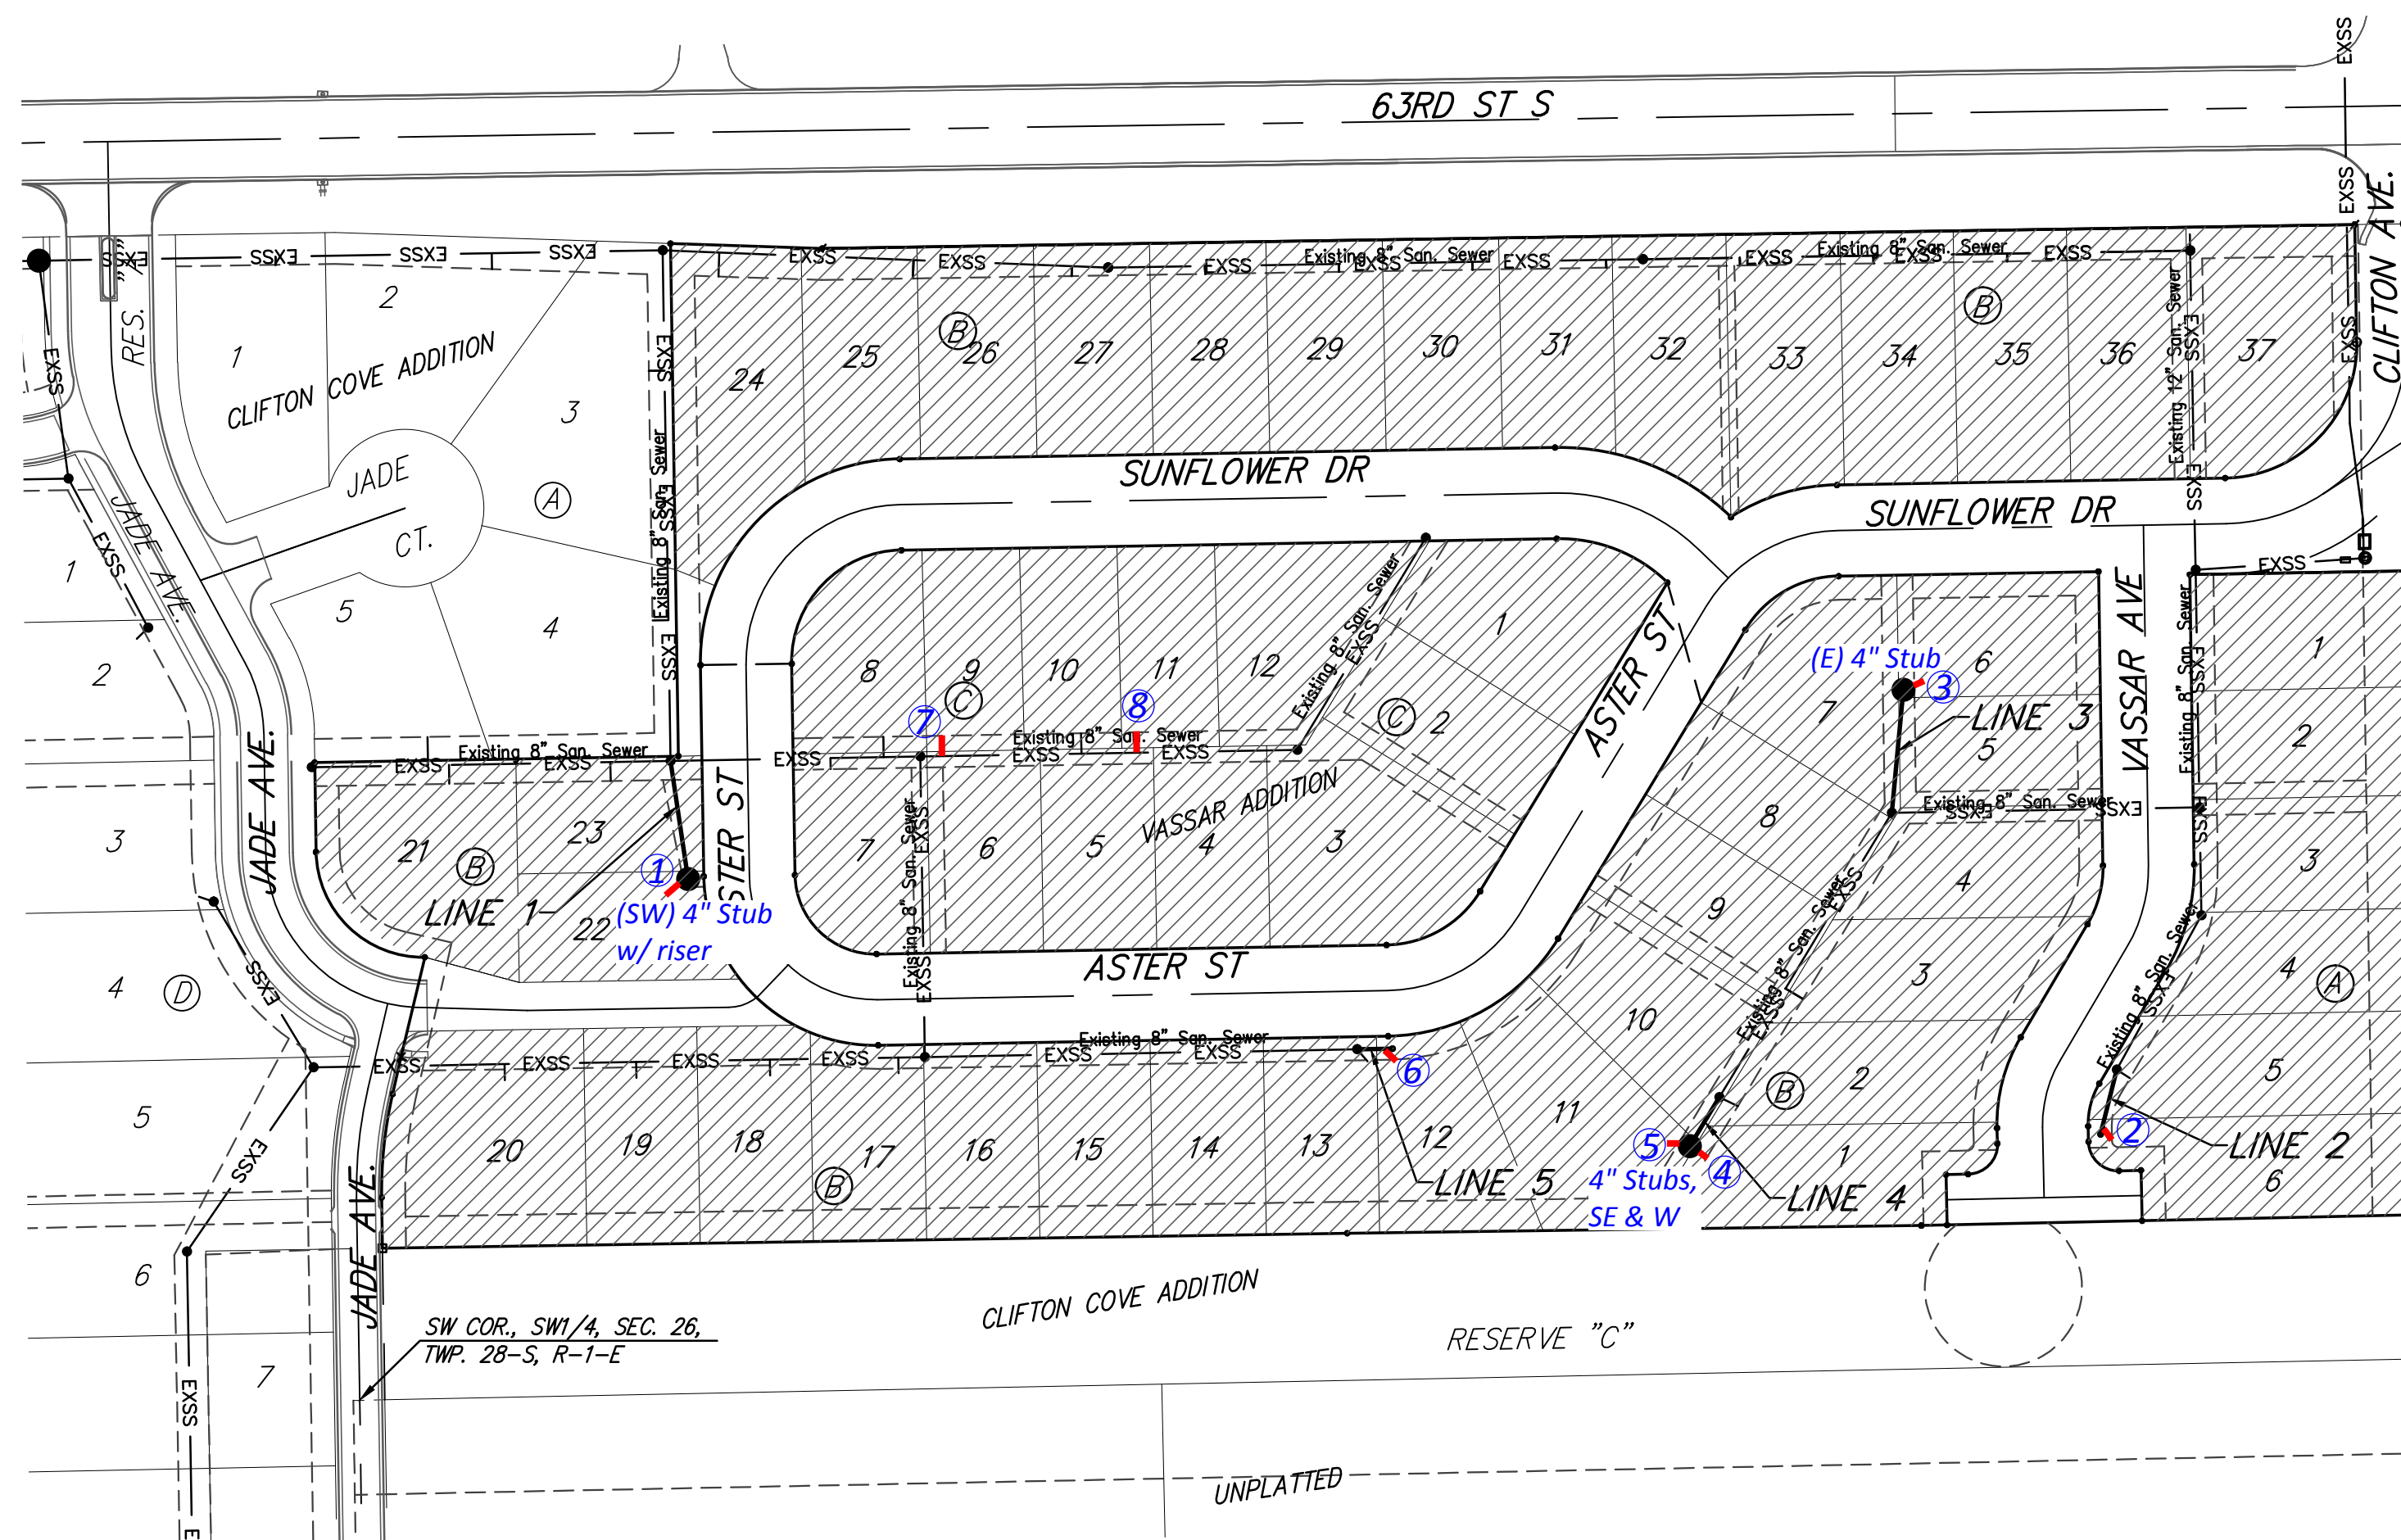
63RD ST S

EXSS

CLIFTON AVE.

RES. "C"

CLIFTON COVE ADDITION

1
2
3
4
5

JADE CT.

A

JADE AVE.

Existing 8" San. Sewer

24 25 26 27 28 29 30 31 32 33 34 35 36 37

B

Existing 12" San. Sewer

SUNFLOWER DR

SUNFLOWER DR

8 9 10 11 12

1

2

C

7 6 5 4 3

VASSAR ADDITION

ASTER ST

ASTER ST

ASTER ST

21 23 22

LINE 1

1

(SW) 4" Stub w/ riser

7

8

(E) 4" Stub

3

LINE 3

6
7
5
8
4
9
3
10
2
11
1
12

VASSAR AVE

1 2 3 4 5 6

LINE 2

2

6

LINE 5

5

4

4" Stubs, SE & W

LINE 4

20 19 18 17 16 15 14 13

B

1
2
3
4
5
6
7

D

JADE AVE.

SW COR., SW1/4, SEC. 26, TWP. 28-S, R-1-E

CLIFTON COVE ADDITION

RESERVE "C"

UNPLATTED